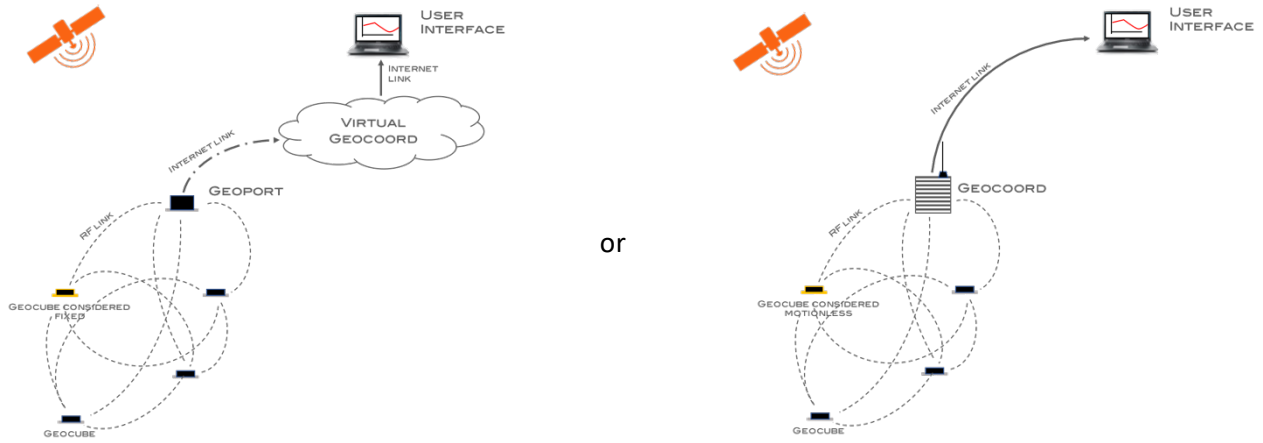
User Interface

Internet link

Virtual Geocoord

Internet link

Geoport

RF link

Geocube considered fixed

Geocube

or

User Interface

Internet link

Geocoord

RF link

Geocube considered motionless

Geocube